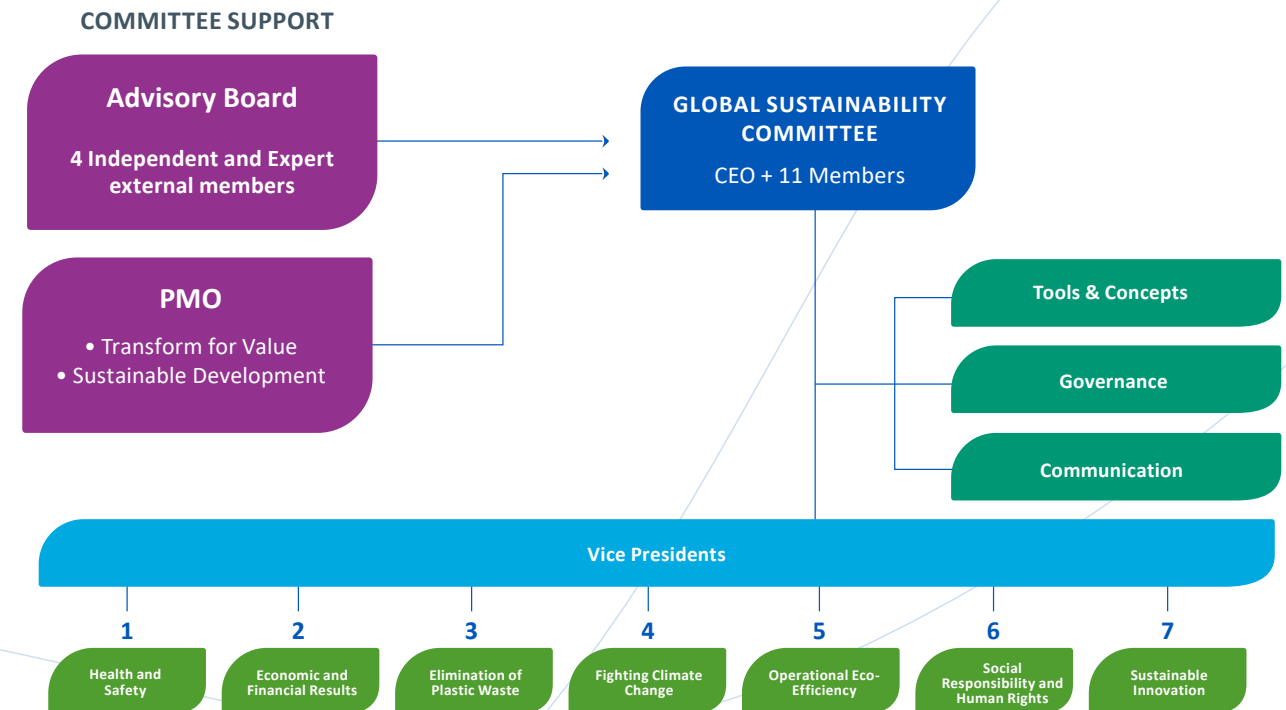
COMMITTEE SUPPORT

Advisory Board

4 Independent and Expert external members

PMO

• Transform for Value
• Sustainable Development

GLOBAL SUSTAINABILITY COMMITTEE

CEO + 11 Members

Tools & Concepts

Governance

Communication

Vice Presidents

1
Health and Safety

2
Economic and Financial Results

3
Elimination of Plastic Waste

4
Fighting Climate Change

5
Operational Eco-Efficiency

6
Social Responsibility and Human Rights

7
Sustainable Innovation